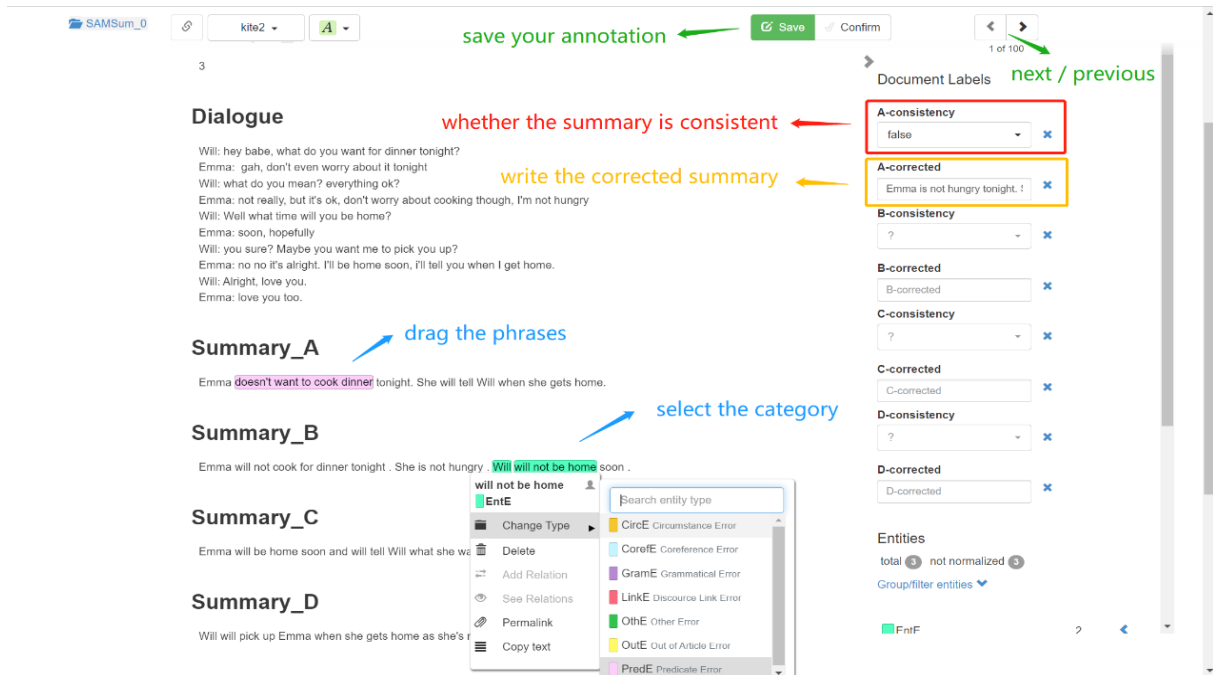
SAMSum_0 kite2 A Save Confirm 1 of 100

save your annotation

next / previous

3

Dialogue

Will: hey babe, what do you want for dinner tonight?
Emma: gah, don't even worry about it tonight
Will: what do you mean? everything ok?
Emma: not really, but it's ok, don't worry about cooking though, I'm not hungry
Will: Well what time will you be home?
Emma: soon, hopefully
Will: you sure? Maybe you want me to pick you up?
Emma: no no it's alright. I'll be home soon, i'll tell you when I get home.
Will: Alright, love you.
Emma: love you too.

Summary_A

drag the phrases

Emma doesn't want to cook dinner tonight. She will tell Will when she gets home.

select the category

Summary_B

Emma will not cook for dinner tonight . She is not hungry . Will will not be home soon .

Summary_C

Emma will be home soon and will tell Will what she wa

Summary_D

Will will pick up Emma when she gets home as she's r

will not be home
EntE
Change Type
Delete
Add Relation
See Relations
Permalink
Copy text

Search entity type
CircE Circumstance Error
CorefE Coreference Error
GramE Grammatical Error
LinkE Discource Link Error
OthE Other Error
OutE Out of Article Error
PredE Predicate Error

Document Labels

whether the summary is consistent

A-consistency
false

write the corrected summary

A-corrected
Emma is not hungry tonight. S

B-consistency
?

B-corrected
B-corrected

C-consistency
?

C-corrected
C-corrected

D-consistency
?

D-corrected
D-corrected

Entities
total 3 not normalized 3
Group/filter entities

EntE 2